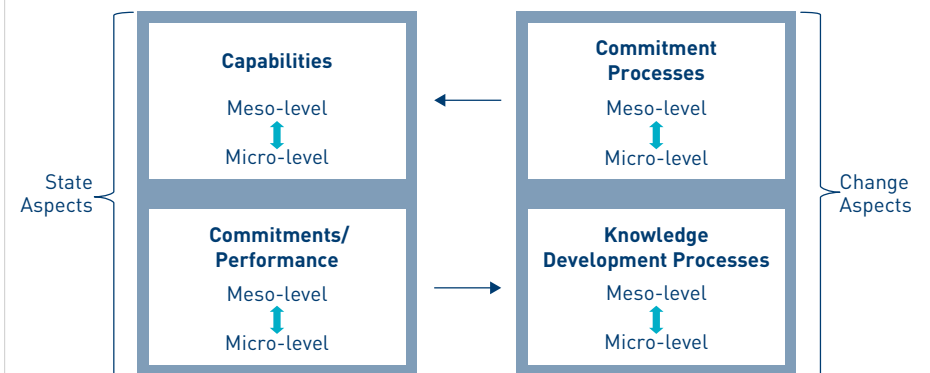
State Aspects

Capabilities

Meso-level

Micro-level

Commitments/ Performance

Meso-level

Micro-level

Commitment Processes

Meso-level

Micro-level

Knowledge Development Processes

Meso-level

Micro-level

Change Aspects